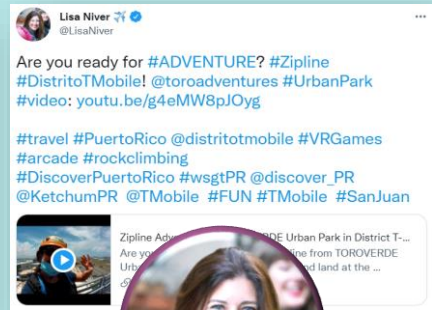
Lisa Niver ✈️
@LisaNiver

Are you ready for #ADVENTURE? #Zipline #DistritoTMobile! @toroadventures #UrbanPark #video: youtu.be/g4eMW8pJOyg

#travel #PuertoRico @distritotmobile #VRGames #arcade #rockclimbing #DiscoverPuertoRico #wsgtPR @discover_PR @KetchumPR @TMobile #FUN #TMobile #SanJuan

Zipline Adv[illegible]VERDE Urban Park in District T-...
Are yo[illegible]line from TOROVERDE Urb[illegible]nd land at the ...